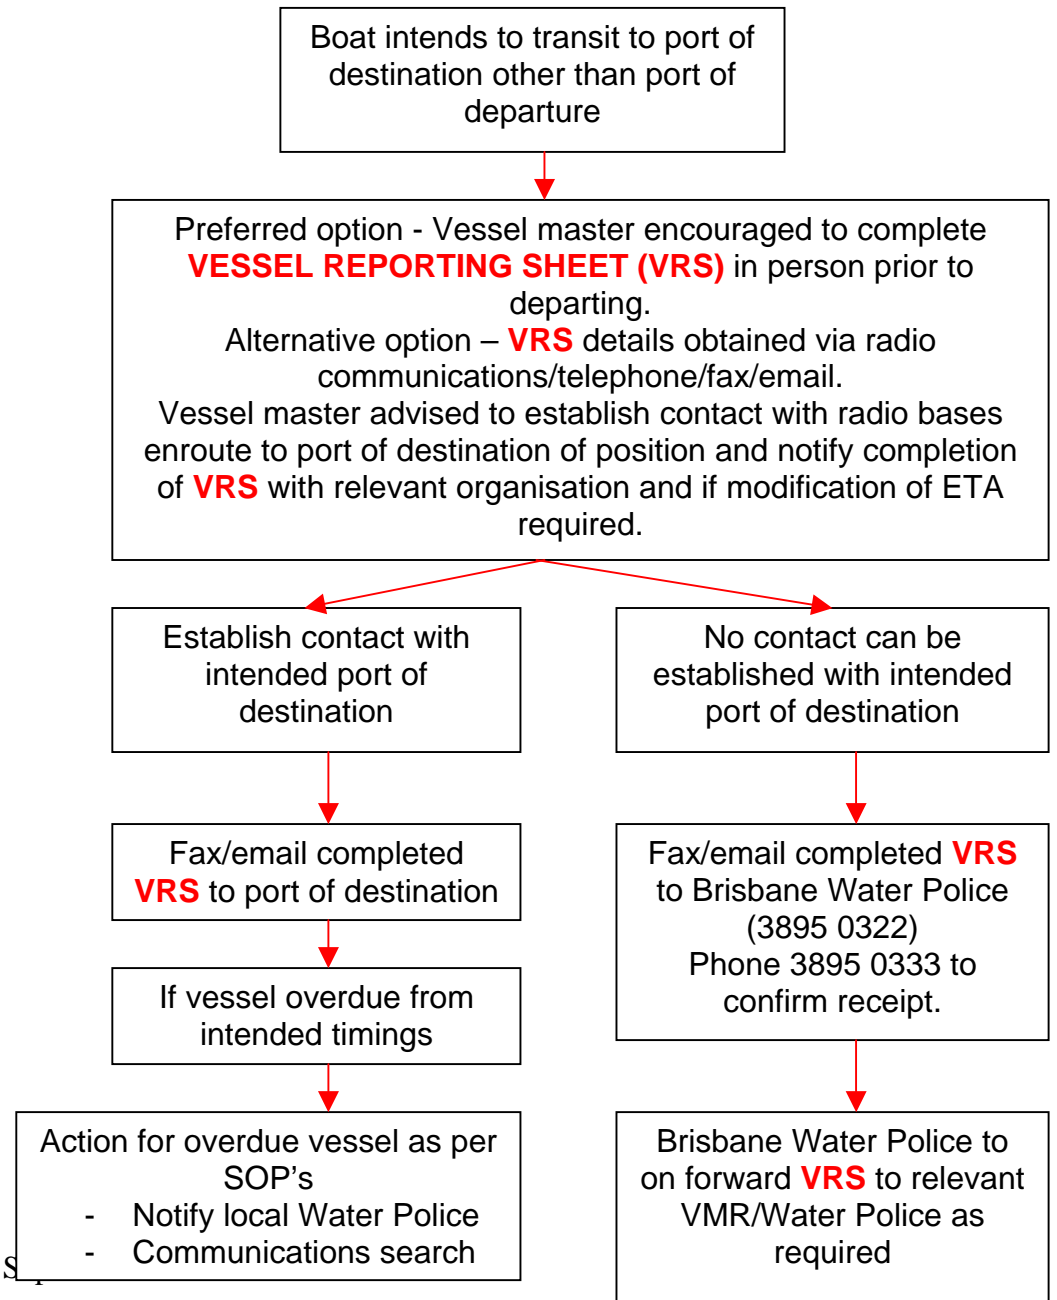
Boat intends to transit to port of destination other than port of departure

Preferred option - Vessel master encouraged to complete **VESSEL REPORTING SHEET (VRS)** in person prior to departing.
Alternative option – **VRS** details obtained via radio communications/telephone/fax/email.
Vessel master advised to establish contact with radio bases enroute to port of destination of position and notify completion of **VRS** with relevant organisation and if modification of ETA required.

Establish contact with intended port of destination

No contact can be established with intended port of destination

Fax/email completed **VRS** to port of destination

Fax/email completed **VRS** to Brisbane Water Police (3895 0322)
Phone 3895 0333 to confirm receipt.

If vessel overdue from intended timings

Action for overdue vessel as per SOP’s
- Notify local Water Police
- Communications search

Brisbane Water Police to on forward **VRS** to relevant VMR/Water Police as required

S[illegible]